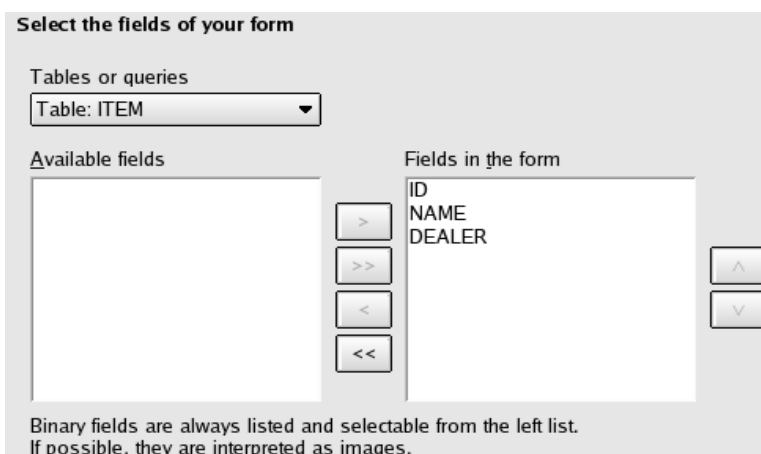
Select the fields of your form

Tables or queries

Table: ITEM

Available fields

Fields in the form

ID
NAME
DEALER

>

>>

<

<<

^

v

Binary fields are always listed and selectable from the left list. If possible, they are interpreted as images.